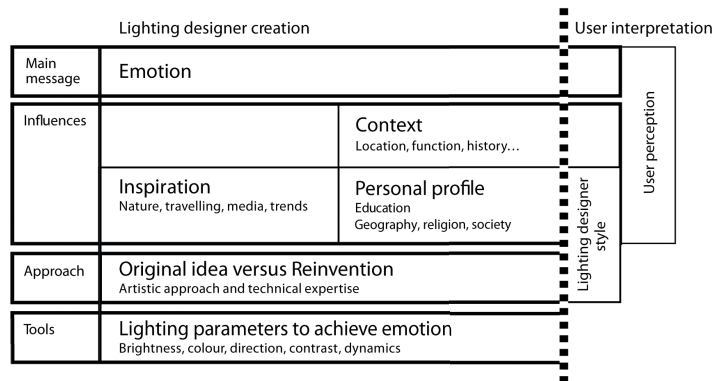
Lighting designer creation

User interpretation

Main message

Emotion

Influences

Context
Location, function, history…

Inspiration
Nature, travelling, media, trends

Personal profile
Education
Geography, religion, society

Approach

Original idea versus Reinvention
Artistic approach and technical expertise

Tools

Lighting parameters to achieve emotion
Brightness, colour, direction, contrast, dynamics

Lighting designer style

User perception